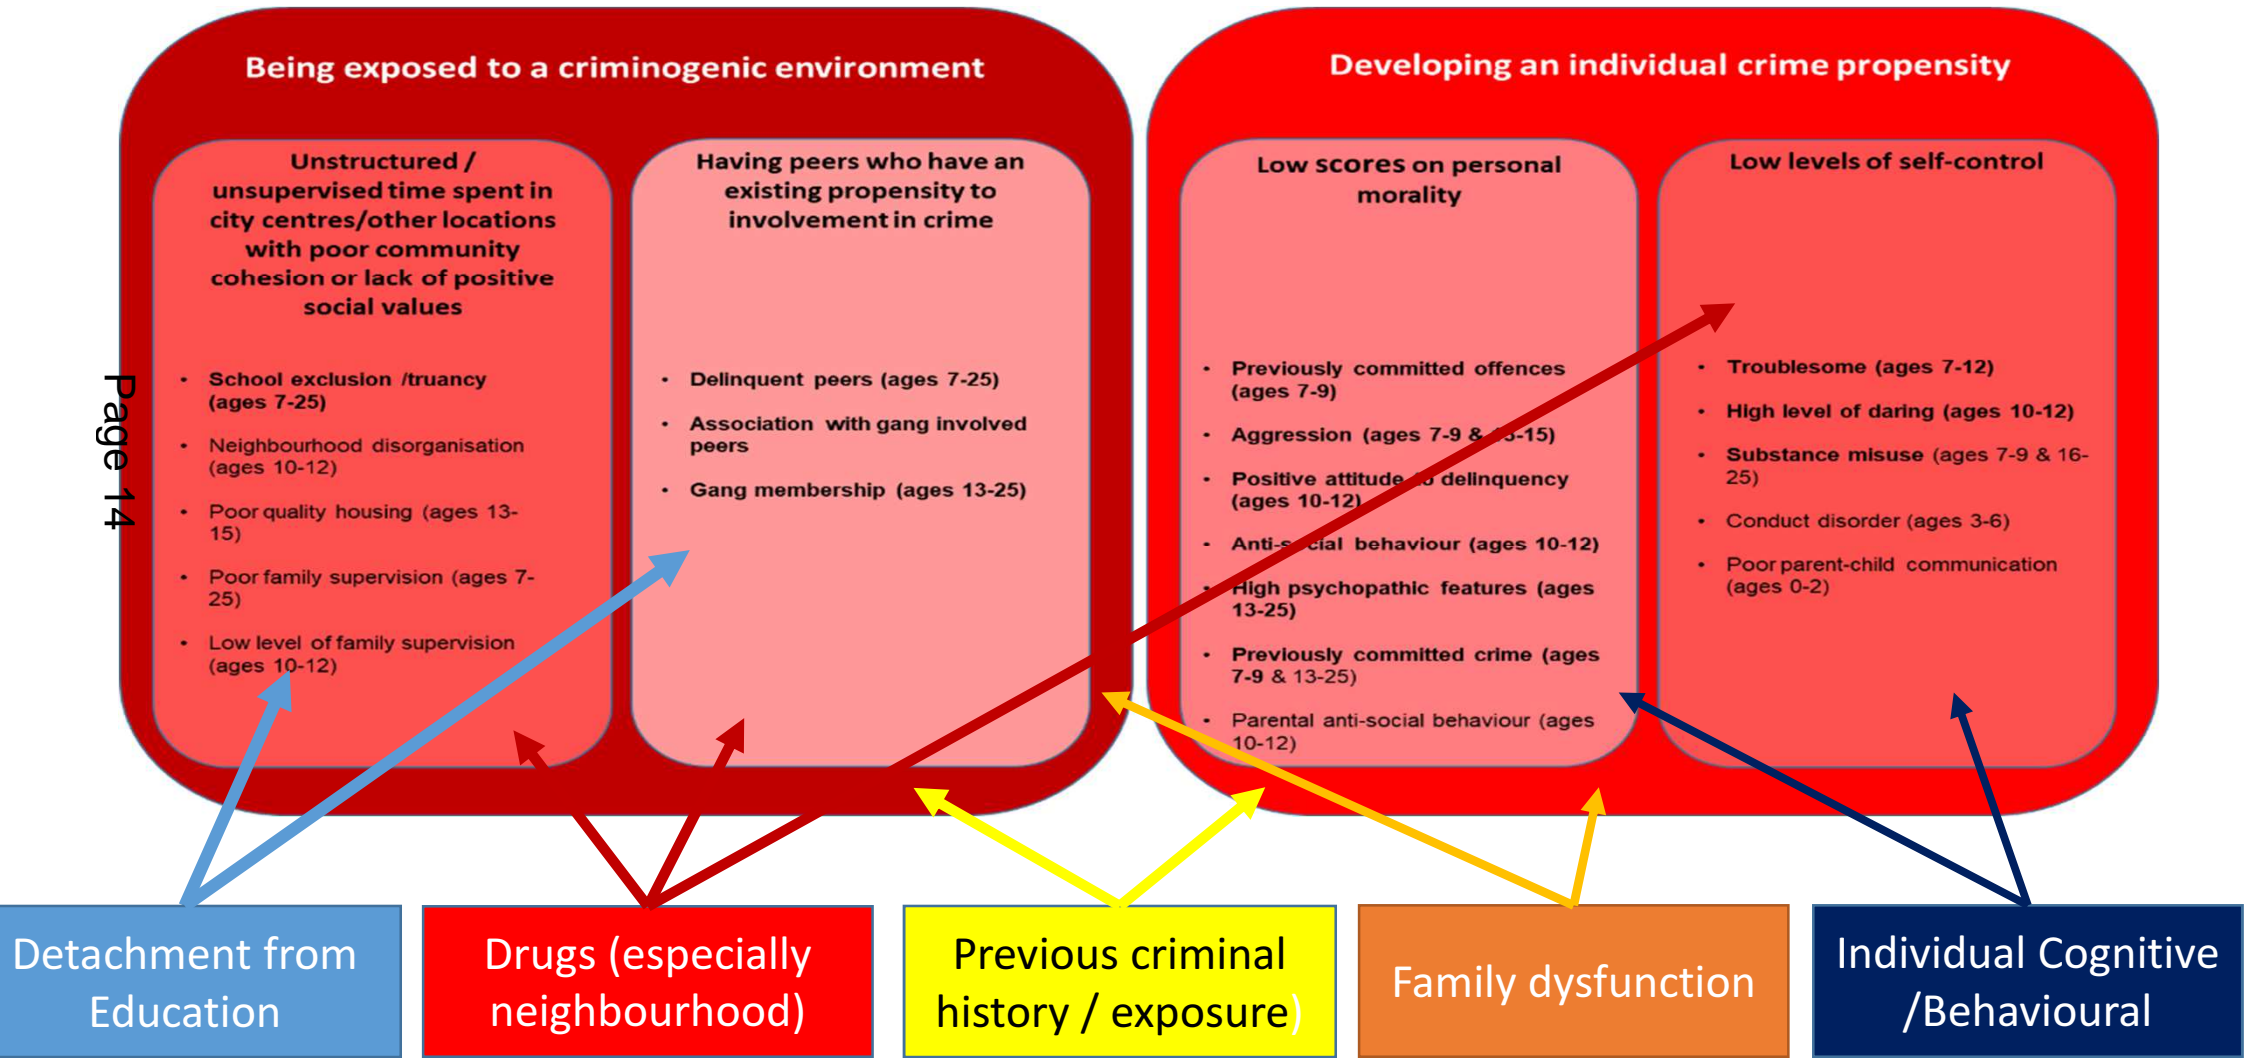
Page 14

Being exposed to a criminogenic environment

Unstructured / unsupervised time spent in city centres/other locations with poor community cohesion or lack of positive social values

- School exclusion /truancy (ages 7-25)
- Neighbourhood disorganisation (ages 10-12)
- Poor quality housing (ages 13-15)
- Poor family supervision (ages 7-25)
- Low level of family supervision (ages 10-12)

Having peers who have an existing propensity to involvement in crime

- Delinquent peers (ages 7-25)
- Association with gang involved peers
- Gang membership (ages 13-25)

Developing an individual crime propensity

Low scores on personal morality

- Previously committed offences (ages 7-9)
- Aggression (ages 7-9 & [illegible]-15)
- Positive attitude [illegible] delinquency (ages 10-12)
- Anti-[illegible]cial behaviour (ages 10-12)
- High psychopathic features (ages 13-25)
- Previously committed crime (ages 7-9 & 13-25)
- Parental anti-social behaviour (ages 10-12)

Low levels of self-control

- Troublesome (ages 7-12)
- High level of daring (ages 10-12)
- Substance misuse (ages 7-9 & 16-25)
- Conduct disorder (ages 3-6)
- Poor parent-child communication (ages 0-2)

Detachment from Education

Drugs (especially neighbourhood)

Previous criminal history / exposure)

Family dysfunction

Individual Cognitive /Behavioural